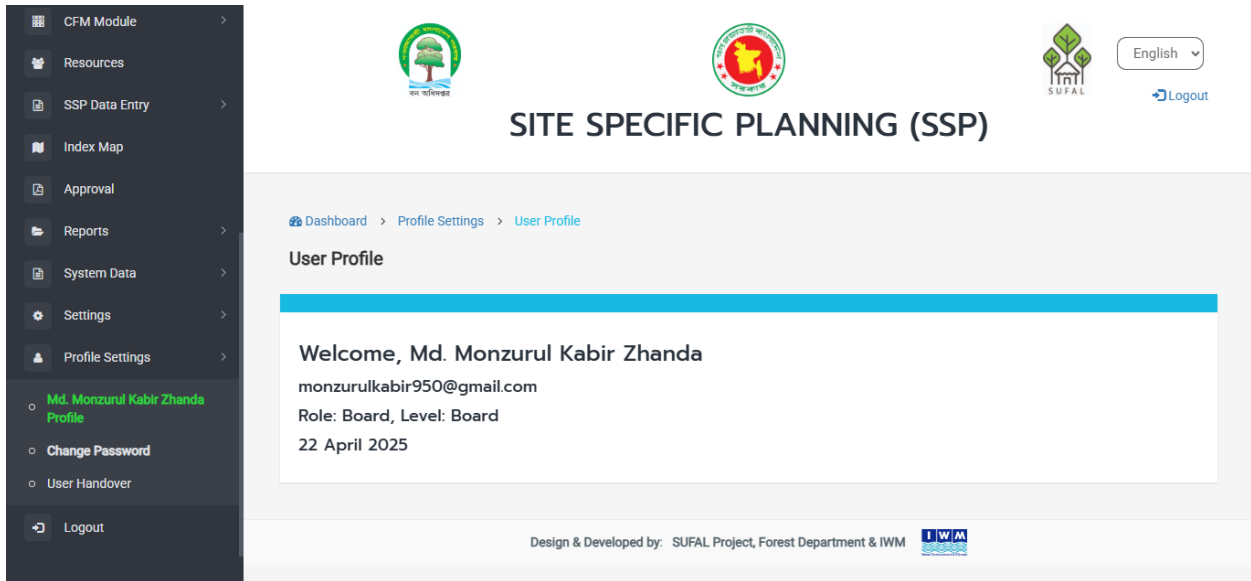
CFM Module
Resources
SSP Data Entry
Index Map
Approval
Reports
System Data
Settings
Profile Settings
Md. Monzurul Kabir Zhanda Profile
Change Password
User Handover
Logout

বন অধিদপ্তর

SUFAL

English

Logout

SITE SPECIFIC PLANNING (SSP)

Dashboard > Profile Settings > User Profile

User Profile

Welcome, Md. Monzurul Kabir Zhanda
monzurulkabir950@gmail.com
Role: Board, Level: Board
22 April 2025

Design & Developed by: SUFAL Project, Forest Department & IWM

IWM